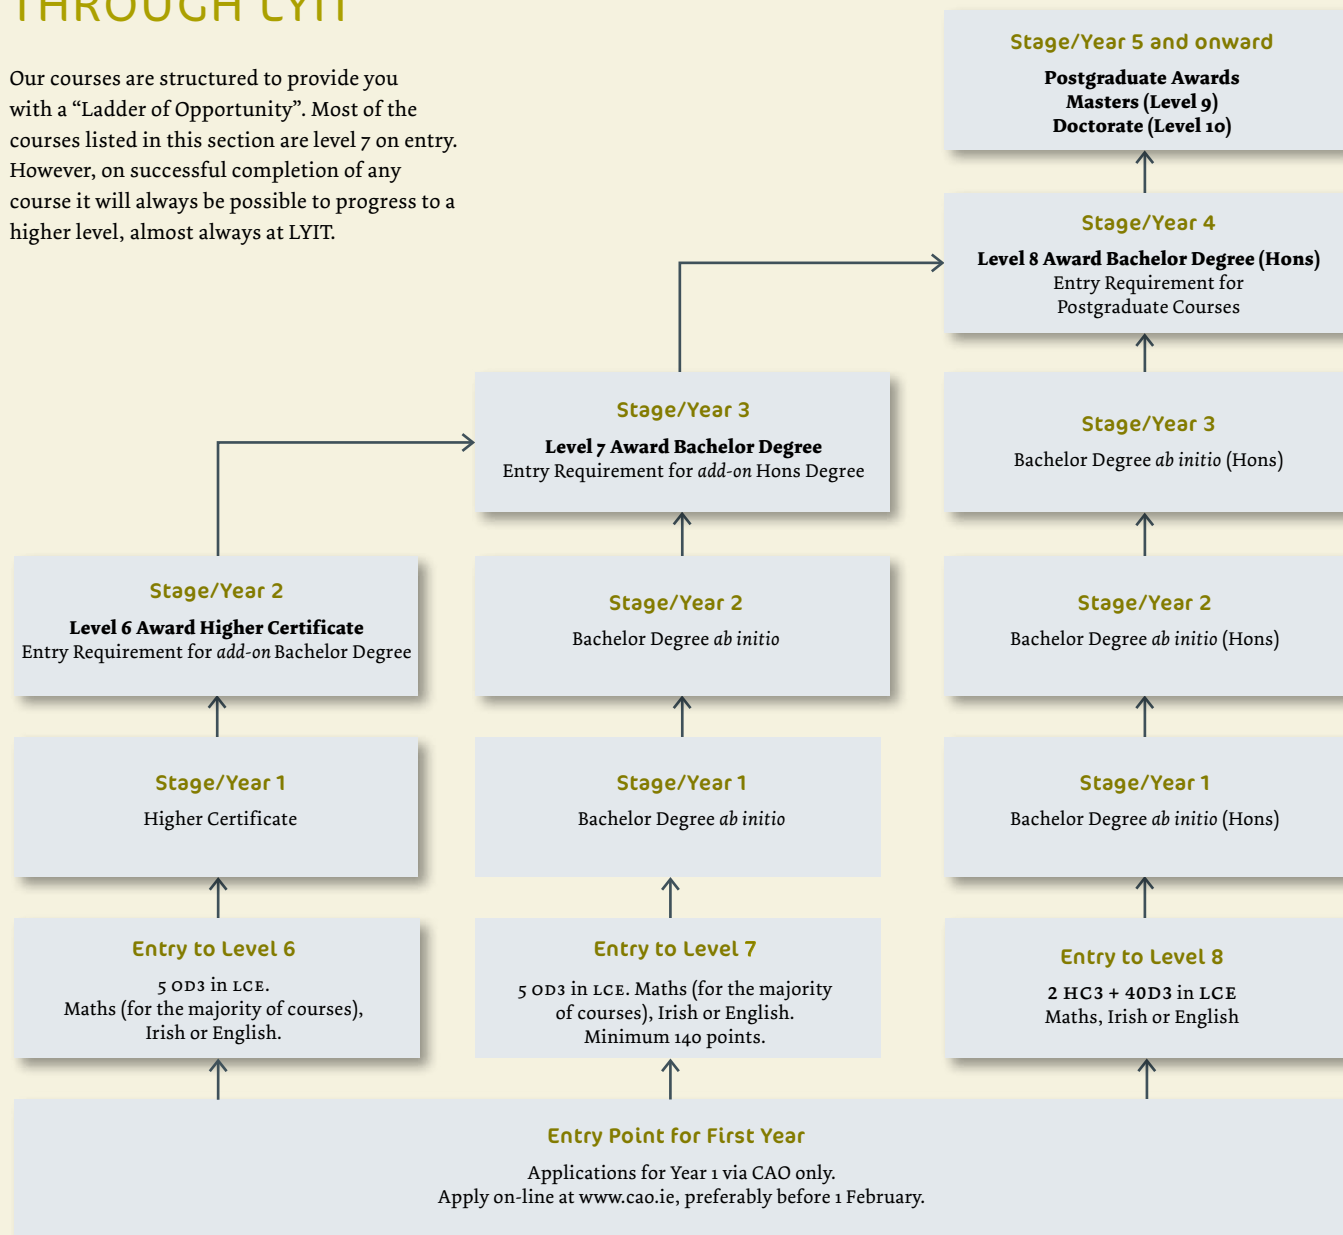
THROUGH LYIT

Our courses are structured to provide you with a “Ladder of Opportunity”. Most of the courses listed in this section are level 7 on entry. However, on successful completion of any course it will always be possible to progress to a higher level, almost always at LYIT.

Stage/Year 5 and onward
Postgraduate Awards
Masters (Level 9)
Doctorate (Level 10)

Stage/Year 4
Level 8 Award Bachelor Degree (Hons)
Entry Requirement for Postgraduate Courses

Stage/Year 3
Level 7 Award Bachelor Degree
Entry Requirement for *add-on* Hons Degree

Stage/Year 3
Bachelor Degree *ab initio* (Hons)

Stage/Year 2
Level 6 Award Higher Certificate
Entry Requirement for *add-on* Bachelor Degree

Stage/Year 2
Bachelor Degree *ab initio*

Stage/Year 2
Bachelor Degree *ab initio* (Hons)

Stage/Year 1
Higher Certificate

Stage/Year 1
Bachelor Degree *ab initio*

Stage/Year 1
Bachelor Degree *ab initio* (Hons)

Entry to Level 6
5 OD3 in LCE.
Maths (for the majority of courses), Irish or English.

Entry to Level 7
5 OD3 in LCE. Maths (for the majority of courses), Irish or English.
Minimum 140 points.

Entry to Level 8
2 HC3 + 4OD3 in LCE
Maths, Irish or English

Entry Point for First Year
Applications for Year 1 via CAO only.
Apply on-line at www.cao.ie, preferably before 1 February.